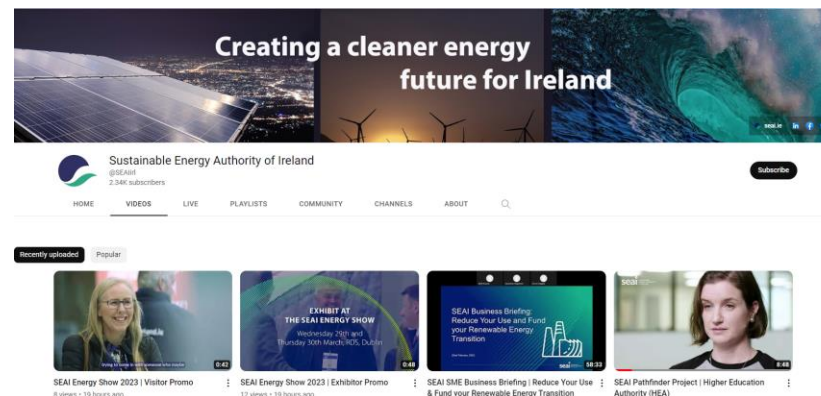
Creating a cleaner energy future for Ireland

seai.ie

Sustainable Energy Authority of Ireland
@SEAIIrl
2.34K subscribers

Subscribe

HOME VIDEOS LIVE PLAYLISTS COMMUNITY CHANNELS ABOUT

Recently uploaded Popular

0:42
SEAI Energy Show 2023 | Visitor Promo
8 views • 19 hours ago

EXHIBIT AT THE SEAI ENERGY SHOW
Wednesday 29th and Thursday 30th March, RDS, Dublin
0:48
SEAI Energy Show 2023 | Exhibitor Promo
12 views • 19 hours ago

SEAI Business Briefing: Reduce Your Use and Fund your Renewable Energy Transition
58:33
SEAI SME Business Briefing | Reduce Your Use & Fund your Renewable Energy Transition

seai
8:48
SEAI Pathfinder Project | Higher Education Authority (HEA)